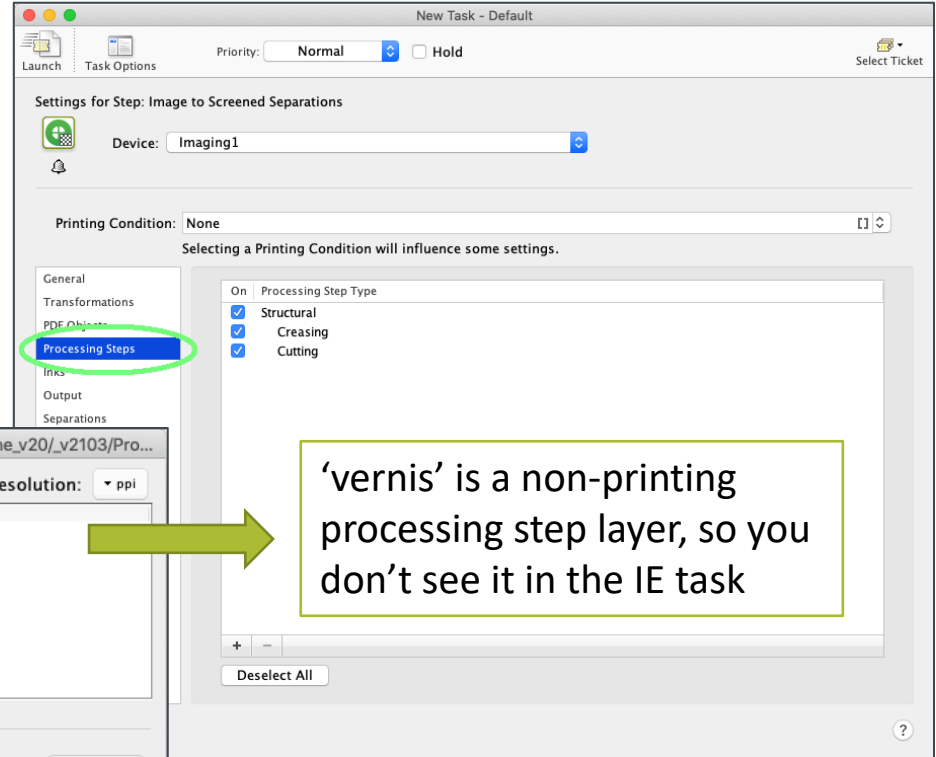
New Task - Default

Launch Task Options

Priority: Normal

Hold

Select Ticket

Settings for Step: Image to Screened Separations

Device: Imaging1

Printing Condition: None

Selecting a Printing Condition will influence some settings.

General
Transformations
PDF Objects
Processing Steps
Inks
Output
Separations

| On | Processing Step Type |
|---|---|
| ☑ | Structural |
| ☑ | Creasing |
| ☑ | Cutting |

+ −

Deselect All

?

e_v20/_v2103/Pro...

esolution: ▾ ppi

'vernis' is a non-printing processing step layer, so you don't see it in the IE task